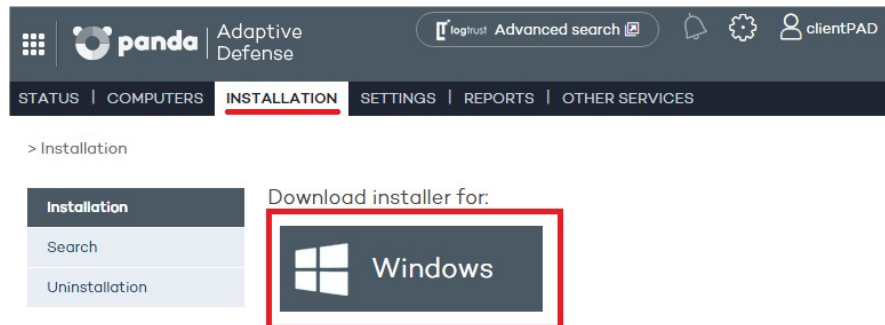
panda Adaptive Defense

logtrust Advanced search

clientPAD

STATUS | COMPUTERS | INSTALLATION | SETTINGS | REPORTS | OTHER SERVICES

> Installation

Installation

Search

Uninstallation

Download installer for:

Windows